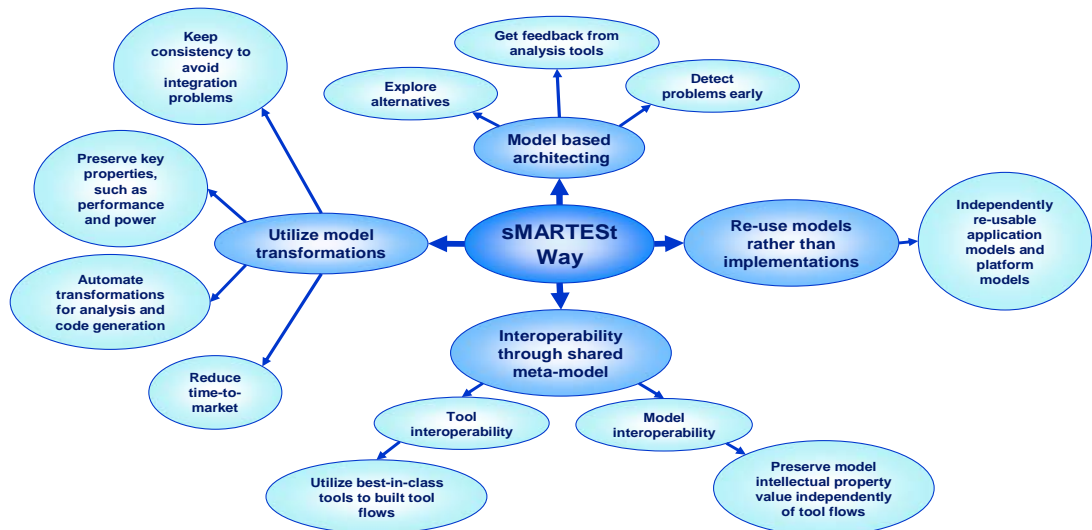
sMARTESt Way

Model based architecting

Explore alternatives

Get feedback from analysis tools

Detect problems early

Re-use models rather than implementations

Independently re-usable application models and platform models

Utilize model transformations

Keep consistency to avoid integration problems

Preserve key properties, such as performance and power

Automate transformations for analysis and code generation

Reduce time-to-market

Interoperability through shared meta-model

Tool interoperability

Utilize best-in-class tools to built tool flows

Model interoperability

Preserve model intellectual property value independently of tool flows